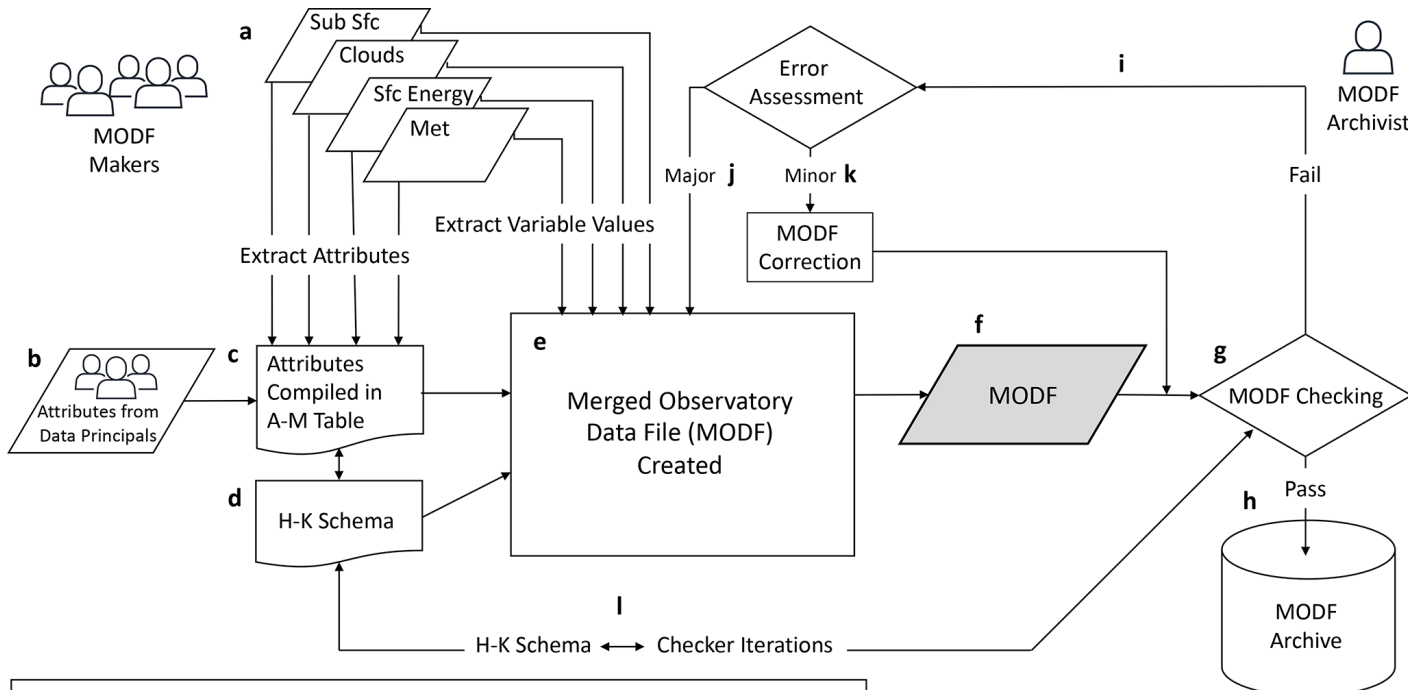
MODF Makers

a

Sub Sfc

Clouds

Sfc Energy

Met

Error Assessment

i

MODF Archivist

Major j

Minor k

Fail

Extract Variable Values

MODF Correction

Extract Attributes

b

Attributes from Data Principals

c

Attributes Compiled in A-M Table

e

Merged Observatory Data File (MODF) Created

f

MODF

g

MODF Checking

d

H-K Schema

Pass

h

MODF Archive

l

H-K Schema ←→ Checker Iterations